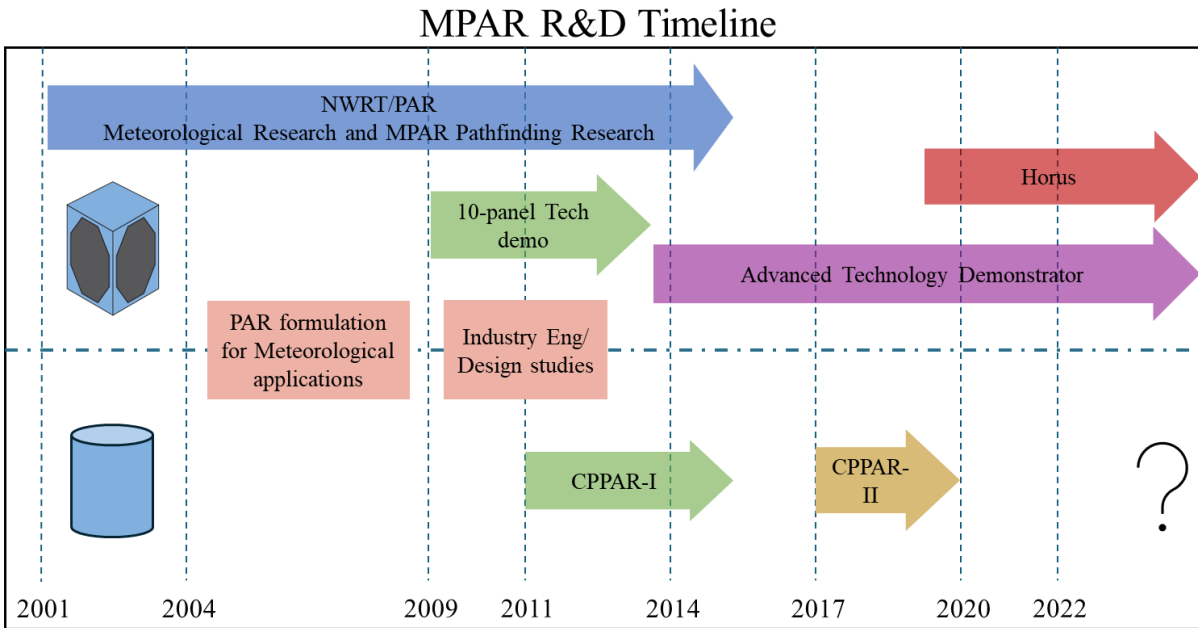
MPAR R&D Timeline

NWRT/PAR
Meteorological Research and MPAR Pathfinding Research

Horus

10-panel Tech demo

Advanced Technology Demonstrator

PAR formulation for Meteorological applications

Industry Eng/ Design studies

CPPAR-I

CPPAR-II

?

2001 2004 2009 2011 2014 2017 2020 2022